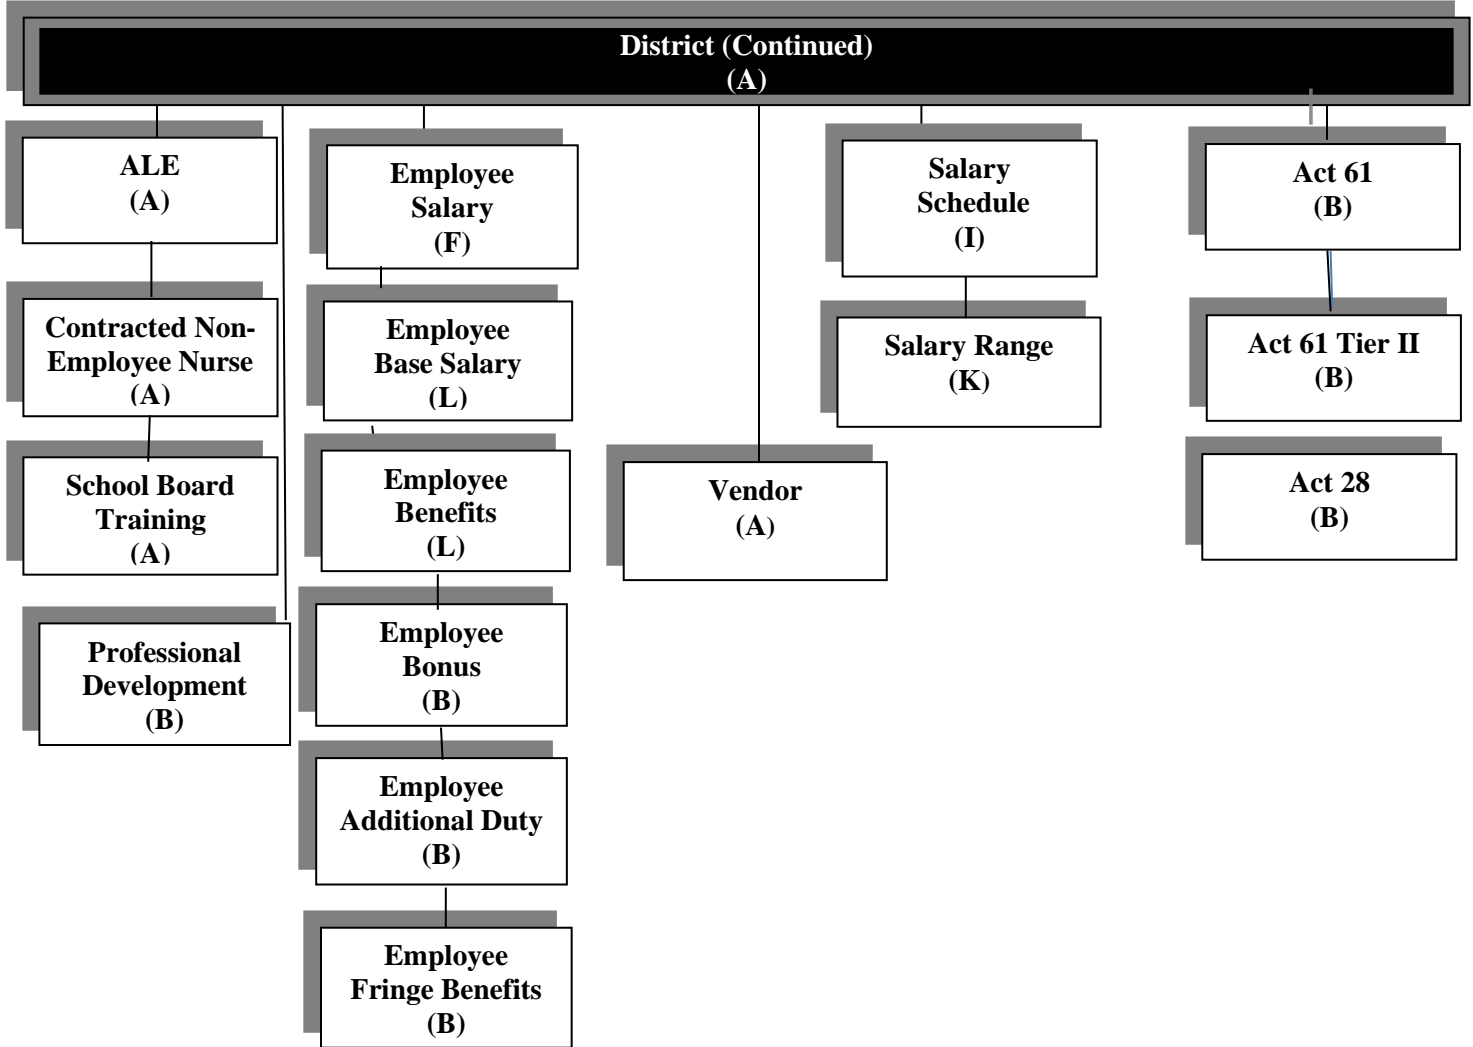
District (Continued)
(A)

ALE
(A)

Contracted Non-Employee Nurse
(A)

School Board Training
(A)

Professional Development
(B)

Employee Salary
(F)

Employee Base Salary
(L)

Employee Benefits
(L)

Employee Bonus
(B)

Employee Additional Duty
(B)

Employee Fringe Benefits
(B)

Vendor
(A)

Salary Schedule
(I)

Salary Range
(K)

Act 61
(B)

Act 61 Tier II
(B)

Act 28
(B)